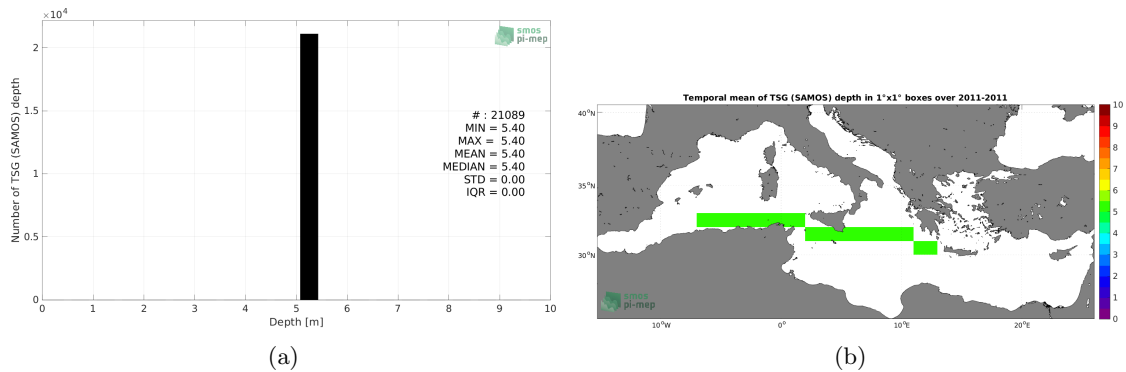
$\times 10^4$

smos pi-mep

Number of TSG (SAMOS) depth

2

1.5

1

0.5

0

# : 21089
MIN = 5.40
MAX = 5.40
MEAN = 5.40
MEDIAN = 5.40
STD = 0.00
IQR = 0.00

0 1 2 3 4 5 6 7 8 9 10

Depth [m]

(a)

Temporal mean of TSG (SAMOS) depth in 1°x1° boxes over 2011-2011

40°N

35°N

30°N

smos pi-mep

10°W 0° 10°E 20°E

10
9
8
7
6
5
4
3
2
1
0

(b)